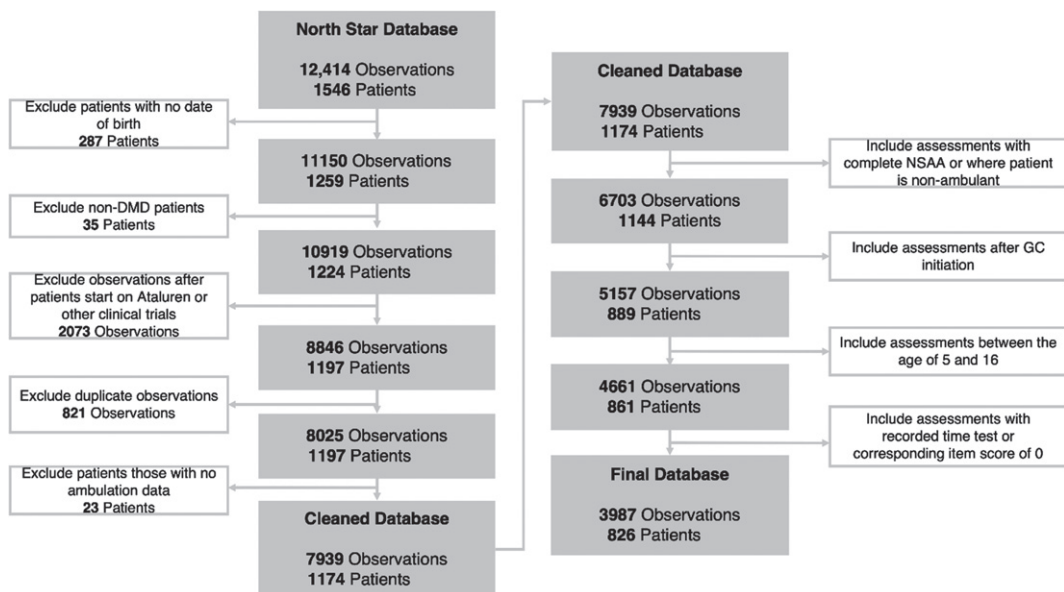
North Star Database

12,414 Observations
1546 Patients

Exclude patients with no date of birth
287 Patients

11150 Observations
1259 Patients

Exclude non-DMD patients
35 Patients

10919 Observations
1224 Patients

Exclude observations after patients start on Ataluren or other clinical trials
2073 Observations

8846 Observations
1197 Patients

Exclude duplicate observations
821 Observations

8025 Observations
1197 Patients

Exclude patients those with no ambulation data
23 Patients

Cleaned Database

7939 Observations
1174 Patients

Cleaned Database

7939 Observations
1174 Patients

Include assessments with complete NSAA or where patient is non-ambulant

6703 Observations
1144 Patients

Include assessments after GC initiation

5157 Observations
889 Patients

Include assessments between the age of 5 and 16

4661 Observations
861 Patients

Include assessments with recorded time test or corresponding item score of 0

Final Database

3987 Observations
826 Patients